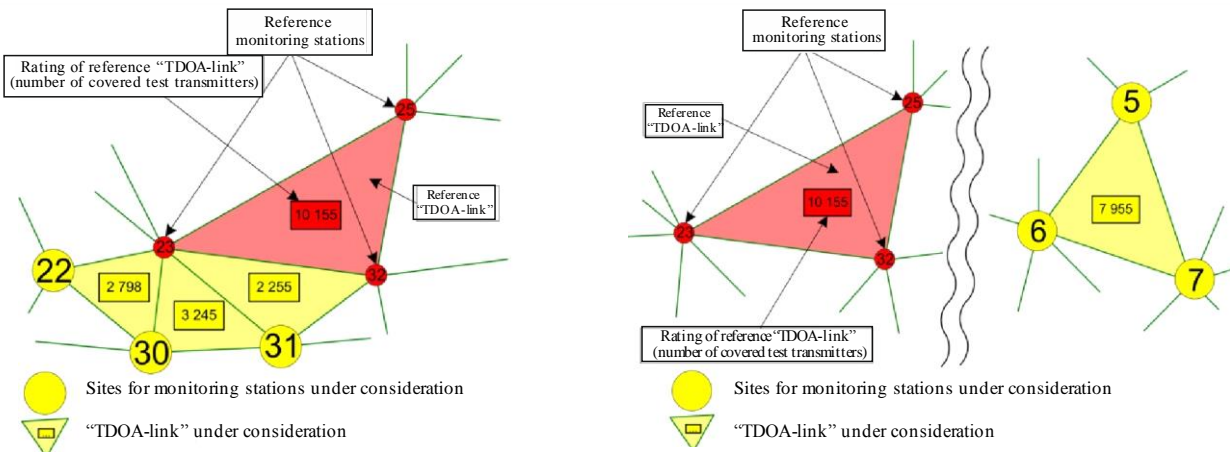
Reference monitoring stations

Rating of reference "TDOA-link" (number of covered test transmitters)

25

10 155

Reference "TDOA-link"

23

32

22

2 798

3 245

2 255

30

31

Sites for monitoring stations under consideration

"TDOA-link" under consideration

Reference monitoring stations

Reference "TDOA-link"

25

10 155

23

32

Rating of reference "TDOA-link" (number of covered test transmitters)

5

7 955

6

7

Sites for monitoring stations under consideration

"TDOA-link" under consideration